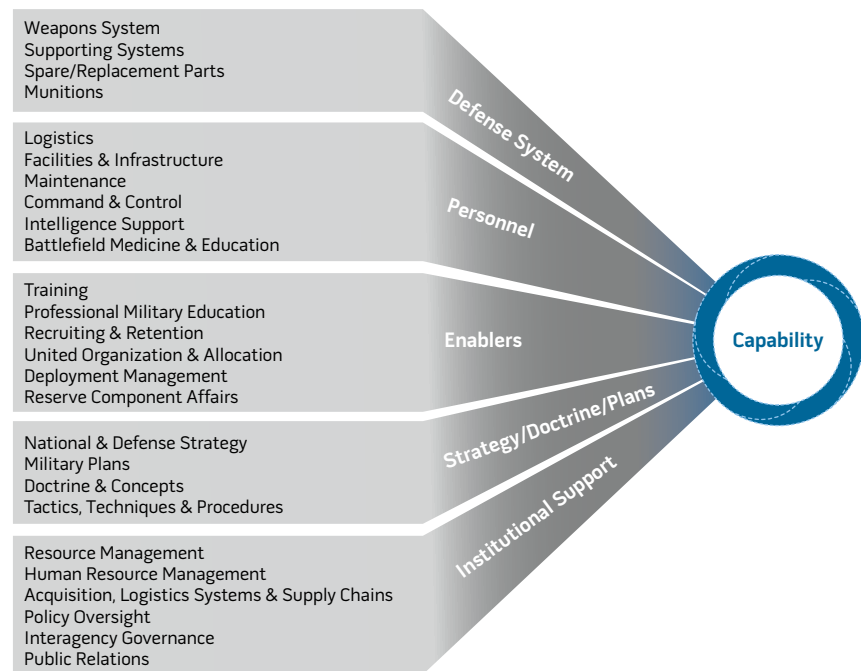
Weapons System
Supporting Systems
Spare/Replacement Parts
Munitions

Defense System

Logistics
Facilities & Infrastructure
Maintenance
Command & Control
Intelligence Support
Battlefield Medicine & Education

Personnel

Training
Professional Military Education
Recruiting & Retention
United Organization & Allocation
Deployment Management
Reserve Component Affairs

Enablers

National & Defense Strategy
Military Plans
Doctrine & Concepts
Tactics, Techniques & Procedures

Strategy/Doctrine/Plans

Resource Management
Human Resource Management
Acquisition, Logistics Systems & Supply Chains
Policy Oversight
Interagency Governance
Public Relations

Institutional Support

Capability